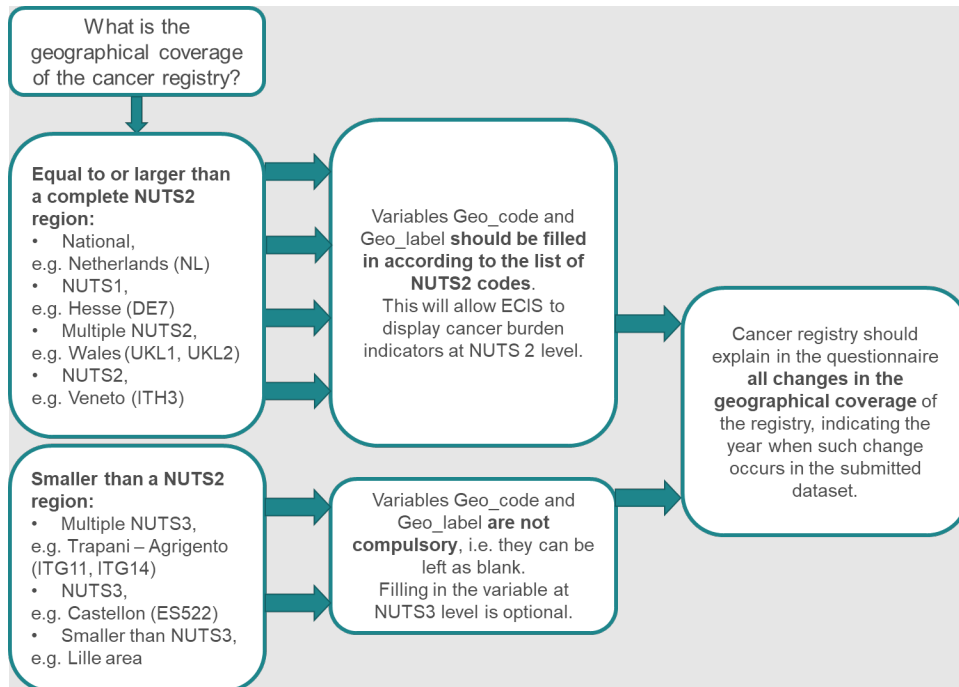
What is the geographical coverage of the cancer registry?

**Equal to or larger than a complete NUTS2 region:**
• National, e.g. Netherlands (NL)
• NUTS1, e.g. Hesse (DE7)
• Multiple NUTS2, e.g. Wales (UKL1, UKL2)
• NUTS2, e.g. Veneto (ITH3)

Variables Geo_code and Geo_label **should be filled in according to the list of NUTS2 codes**. This will allow ECIS to display cancer burden indicators at NUTS 2 level.

Cancer registry should explain in the questionnaire **all changes in the geographical coverage** of the registry, indicating the year when such change occurs in the submitted dataset.

**Smaller than a NUTS2 region:**
• Multiple NUTS3, e.g. Trapani – Agrigento (ITG11, ITG14)
• NUTS3, e.g. Castellon (ES522)
• Smaller than NUTS3, e.g. Lille area

Variables Geo_code and Geo_label **are not compulsory**, i.e. they can be left as blank. Filling in the variable at NUTS3 level is optional.